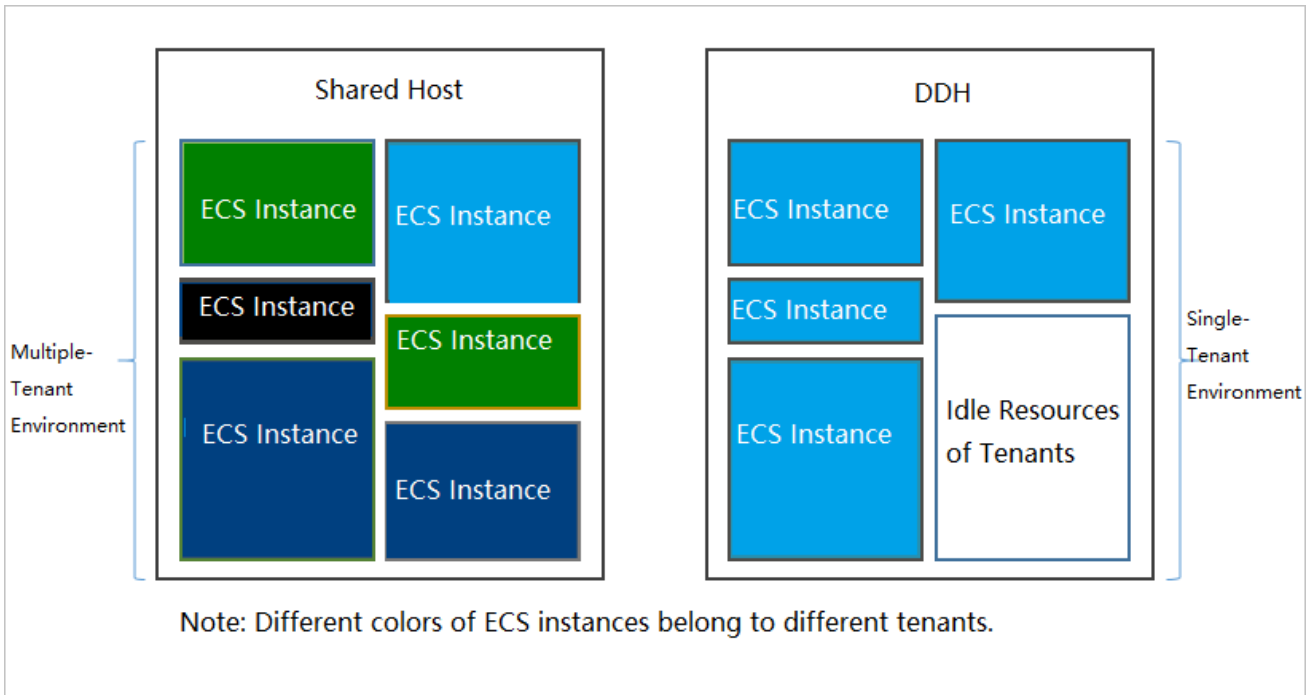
Shared Host

Multiple-Tenant Environment

ECS Instance

ECS Instance

ECS Instance

ECS Instance

ECS Instance

ECS Instance

DDH

ECS Instance

ECS Instance

ECS Instance

ECS Instance

Idle Resources of Tenants

Single-Tenant Environment

Note: Different colors of ECS instances belong to different tenants.